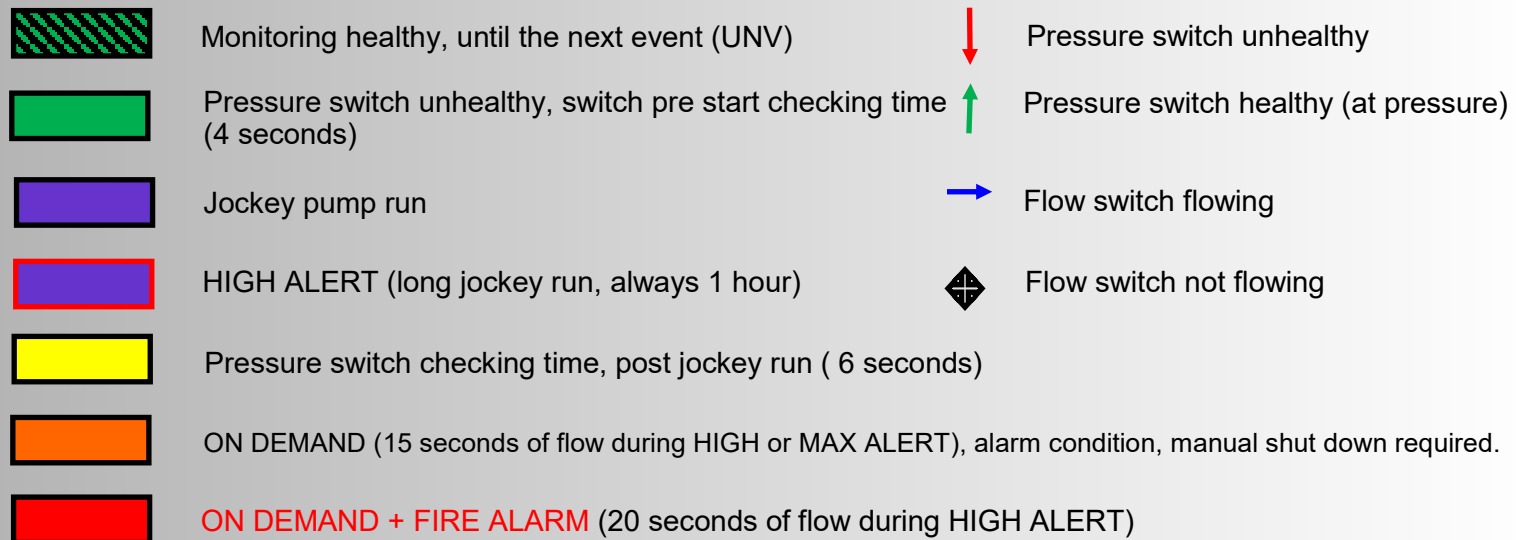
Monitoring healthy, until the next event (UNV)

Pressure switch unhealthy

Pressure switch unhealthy, switch pre start checking time (4 seconds)

Pressure switch healthy (at pressure)

Jockey pump run

Flow switch flowing

HIGH ALERT (long jockey run, always 1 hour)

Flow switch not flowing

Pressure switch checking time, post jockey run ( 6 seconds)

ON DEMAND (15 seconds of flow during HIGH or MAX ALERT), alarm condition, manual shut down required.

ON DEMAND + FIRE ALARM (20 seconds of flow during HIGH ALERT)